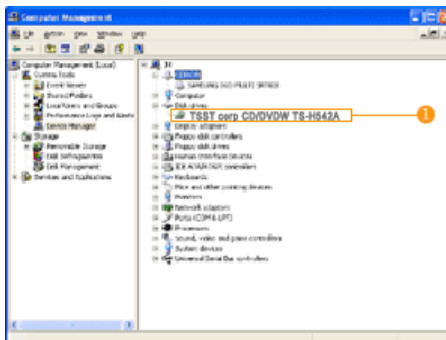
Computer Management

File Action View Window Help

Computer Management (Local)
System Tools
Event Viewer
Shared Folders
Local Users and Groups
Performance Logs and Alerts
Device Manager
Storage
Removable Storage
Disk Defragmenter
Disk Management
Services and Applications

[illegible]
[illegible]
SAMSUNG DVD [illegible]
Computer
Disk drives
TSST corp CD/DVDW TS-H542A
Display adapters
DVD/CD-ROM drives
Floppy disk controllers
Floppy disk drives
Human Interface Devices
IDE ATA/ATAPI controllers
Keyboards
Mice and other pointing devices
Monitors
Network adapters
Ports (COM & LPT)
Processors
Sound, video and game controllers
System devices
Universal Serial Bus controllers

1